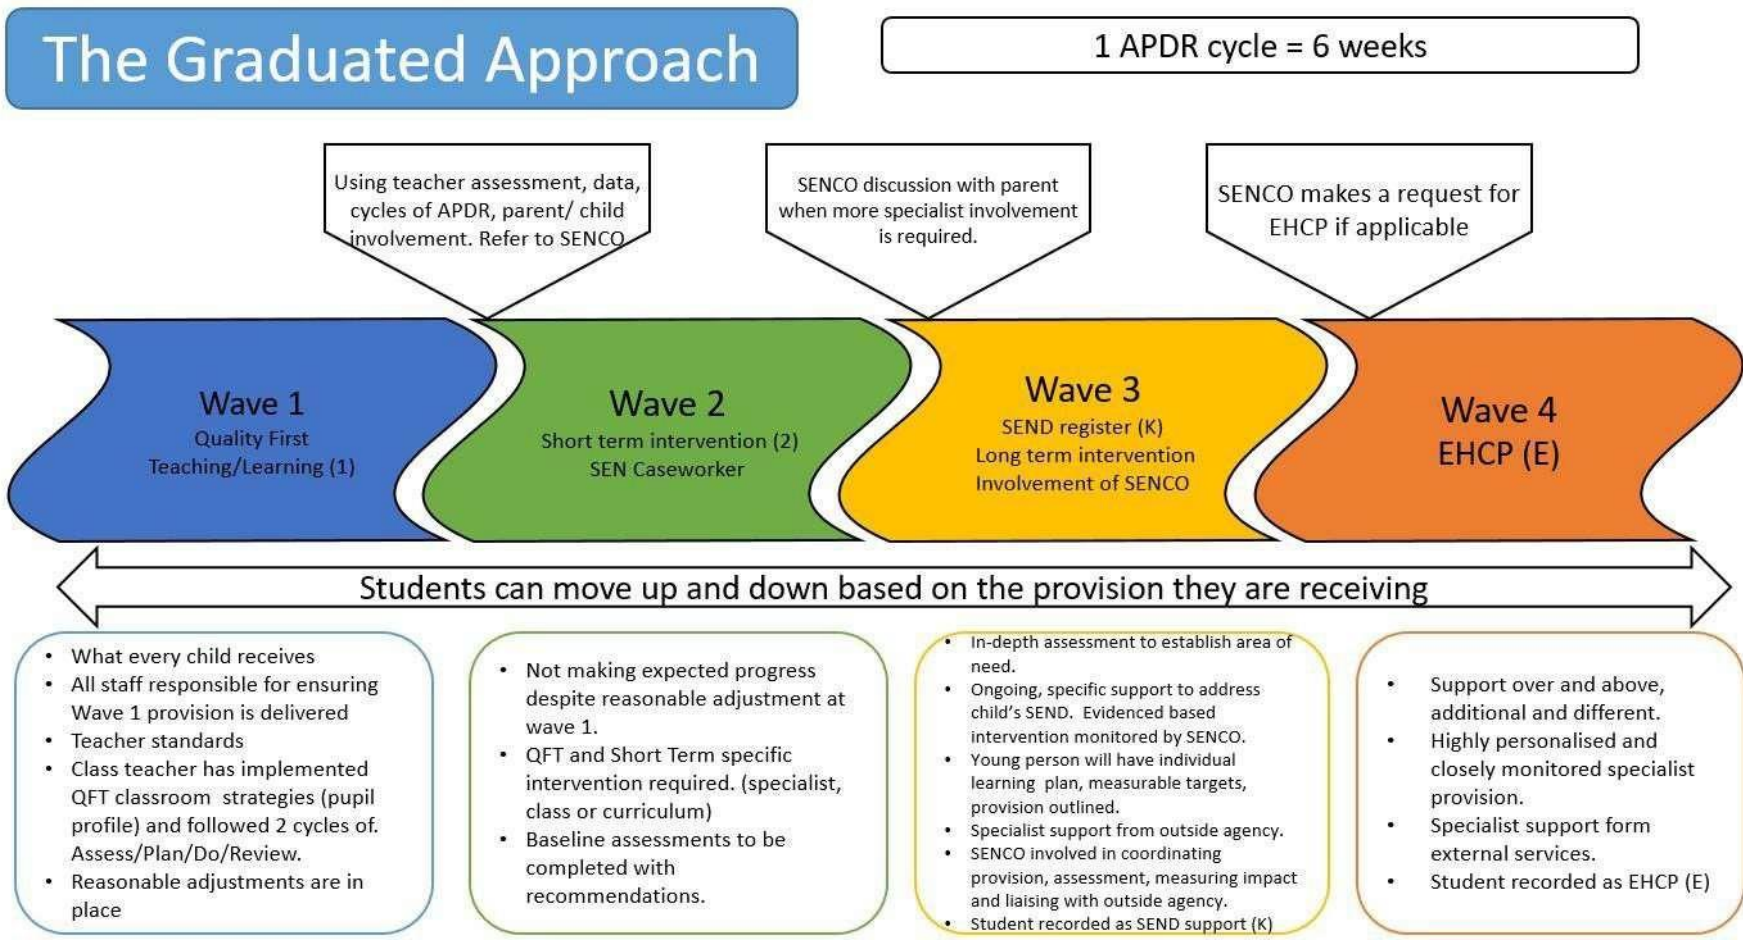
The Graduated Approach

1 APDR cycle = 6 weeks

Using teacher assessment, data, cycles of APDR, parent/ child involvement. Refer to SENCO

SENCO discussion with parent when more specialist involvement is required.

SENCO makes a request for EHCP if applicable

Wave 1
Quality First Teaching/Learning (1)

Wave 2
Short term intervention (2)
SEN Caseworker

Wave 3
SEND register (K)
Long term intervention
Involvement of SENCO

Wave 4
EHCP (E)

Students can move up and down based on the provision they are receiving

- What every child receives
- All staff responsible for ensuring Wave 1 provision is delivered
- Teacher standards
- Class teacher has implemented QFT classroom strategies (pupil profile) and followed 2 cycles of. Assess/Plan/Do/Review.
- Reasonable adjustments are in place

- Not making expected progress despite reasonable adjustment at wave 1.
- QFT and Short Term specific intervention required. (specialist, class or curriculum)
- Baseline assessments to be completed with recommendations.

- In-depth assessment to establish area of need.
- Ongoing, specific support to address child's SEND. Evidenced based intervention monitored by SENCO.
- Young person will have individual learning plan, measurable targets, provision outlined.
- Specialist support from outside agency.
- SENCO involved in coordinating provision, assessment, measuring impact and liaising with outside agency.
- Student recorded as SEND support (K)

- Support over and above, additional and different.
- Highly personalised and closely monitored specialist provision.
- Specialist support form external services.
- Student recorded as EHCP (E)